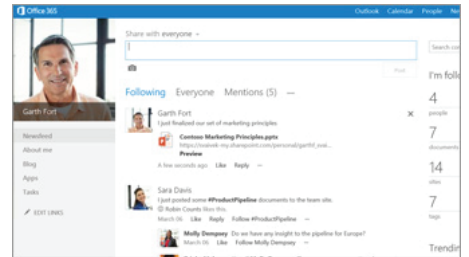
Office 365

Outlook Calendar People New

Garth Fort

Newsfeed
About me
Blog
Apps
Tasks

EDIT LINKS

Share with everyone

Post

Following Everyone Mentions (5) ...

Garth Fort
I just finalized our set of marketing principles

Contoso Marketing Principles.pptx
https://contoso-my.sharepoint.com/personal/garthf
Preview

A few seconds ago Like Reply ...

Sara Davis
I just posted some #ProductPipeline documents to the team site.
Robin Counts likes this.
March 06 Like Reply Follow #ProductPipeline ...

Molly Dempsey Do you have any insight to the pipeline for Europe?
March 06 Like Reply Follow Molly Dempsey

Search con

I'm follo

4
people

7
documents

14
sites

7
tags

Trendin